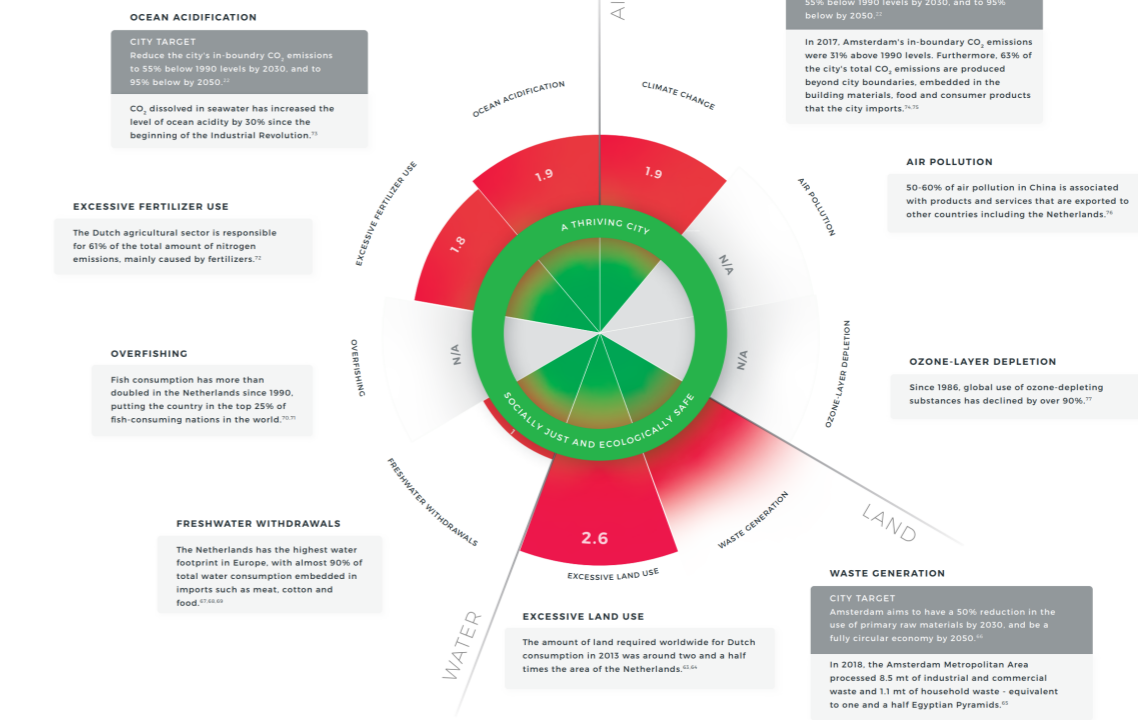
OCEAN ACIDIFICATION

CITY TARGET
Reduce the city's in-boundry $CO_2$ emissions to 55% below 1990 levels by 2030, and to 95% below by 2050.$^{22}$

$CO_2$ dissolved in seawater has increased the level of ocean acidity by 30% since the beginning of the Industrial Revolution.$^{73}$

AIR

55% below 1990 levels by 2030, and to 95% below by 2050.$^{22}$

In 2017, Amsterdam's in-boundary $CO_2$ emissions were 31% above 1990 levels. Furthermore, 63% of the city's total $CO_2$ emissions are produced beyond city boundaries, embedded in the building materials, food and consumer products that the city imports.$^{74,75}$

OCEAN ACIDIFICATION

CLIMATE CHANGE

AIR POLLUTION

50-60% of air pollution in China is associated with products and services that are exported to other countries including the Netherlands.$^{76}$

EXCESSIVE FERTILIZER USE

1.9

1.9

AIR POLLUTION

EXCESSIVE FERTILIZER USE

The Dutch agricultural sector is responsible for 61% of the total amount of nitrogen emissions, mainly caused by fertilizers.$^{72}$

1.8

A THRIVING CITY

N/A

N/A

N/A

OVERFISHING

OZONE-LAYER DEPLETION

OVERFISHING

Fish consumption has more than doubled in the Netherlands since 1990, putting the country in the top 25% of fish-consuming nations in the world.$^{70,71}$

OZONE-LAYER DEPLETION

Since 1986, global use of ozone-depleting substances has declined by over 90%.$^{77}$

SOCIALLY JUST AND ECOLOGICALLY SAFE

FRESHWATER WITHDRAWALS

LAND

WASTE GENERATION

FRESHWATER WITHDRAWALS

The Netherlands has the highest water footprint in Europe, with almost 90% of total water consumption embedded in imports such as meat, cotton and food.$^{67,68,69}$

2.6

EXCESSIVE LAND USE

WASTE GENERATION

CITY TARGET
Amsterdam aims to have a 50% reduction in the use of primary raw materials by 2030, and be a fully circular economy by 2050.$^{34}$

WATER

EXCESSIVE LAND USE

The amount of land required worldwide for Dutch consumption in 2013 was around two and a half times the area of the Netherlands.$^{62,64}$

In 2018, the Amsterdam Metropolitan Area processed 8.5 mt of industrial and commercial waste and 1.1 mt of household waste - equivalent to one and a half Egyptian Pyramids.$^{65}$